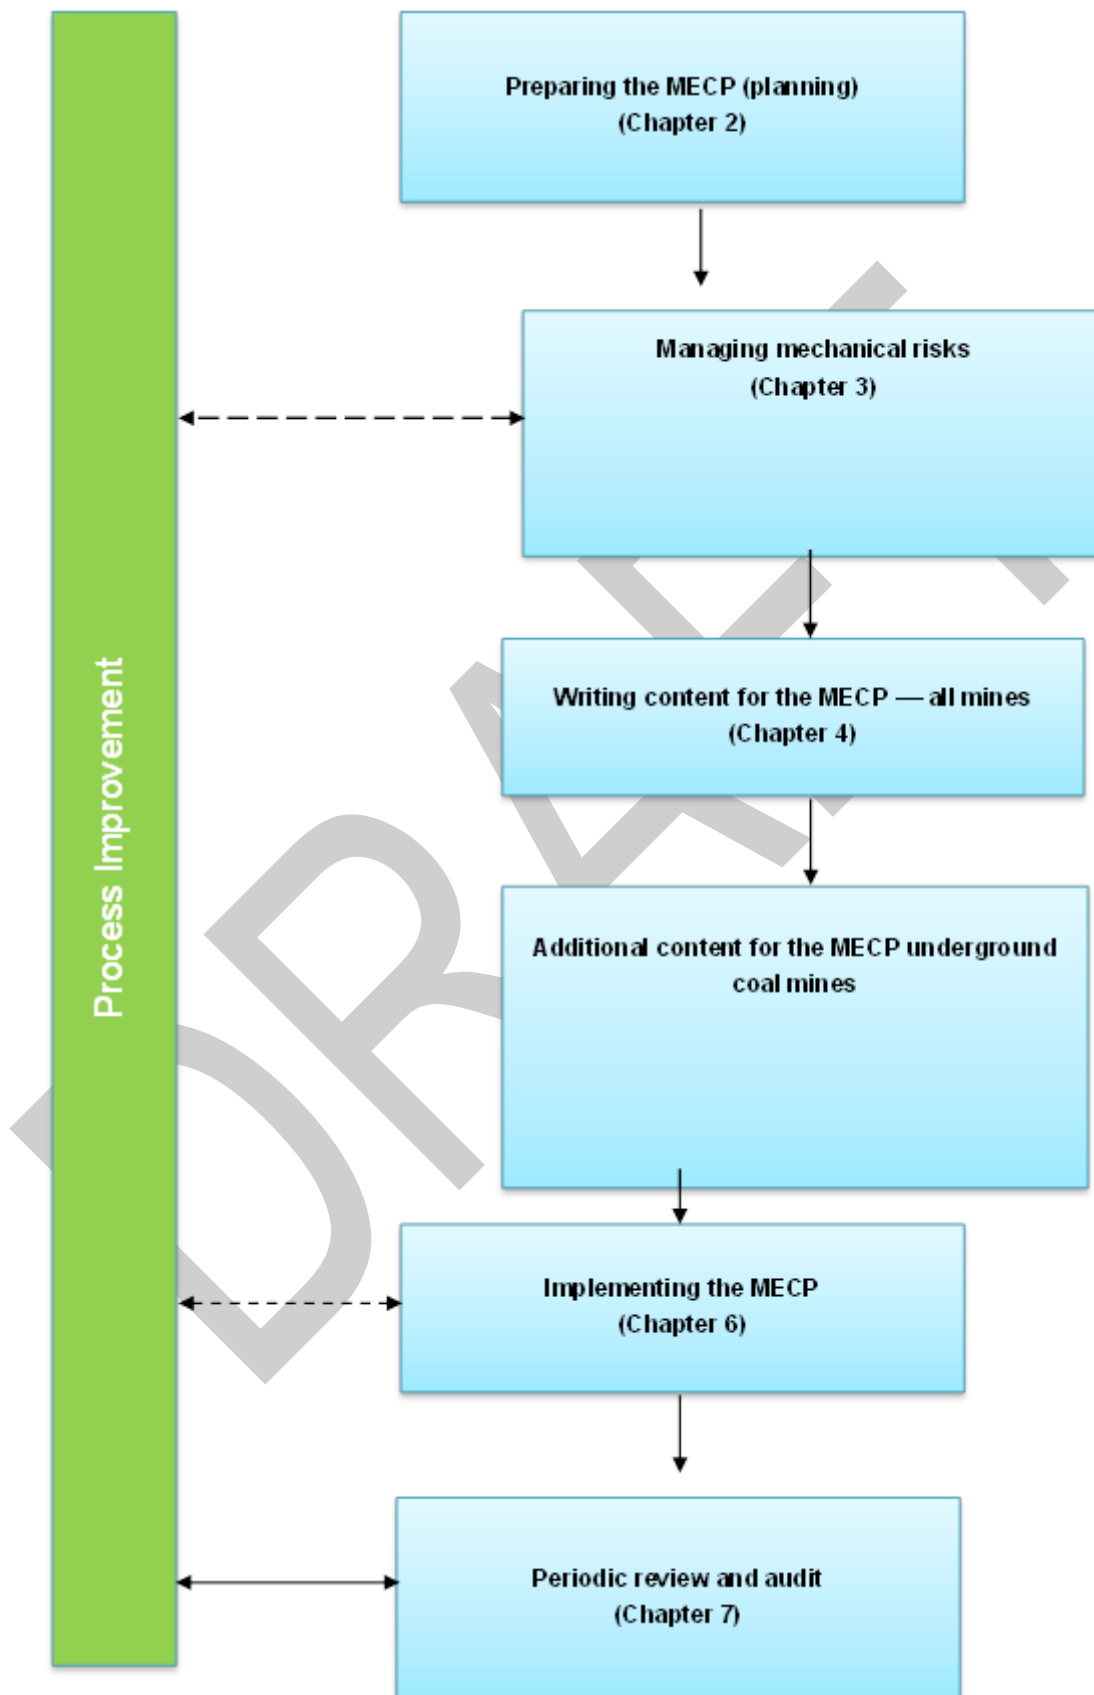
Process Improvement

Preparing the MECP (planning)
(Chapter 2)

Managing mechanical risks
(Chapter 3)

Writing content for the MECP — all mines
(Chapter 4)

Additional content for the MECP underground coal mines

Implementing the MECP
(Chapter 6)

Periodic review and audit
(Chapter 7)

DRAFT